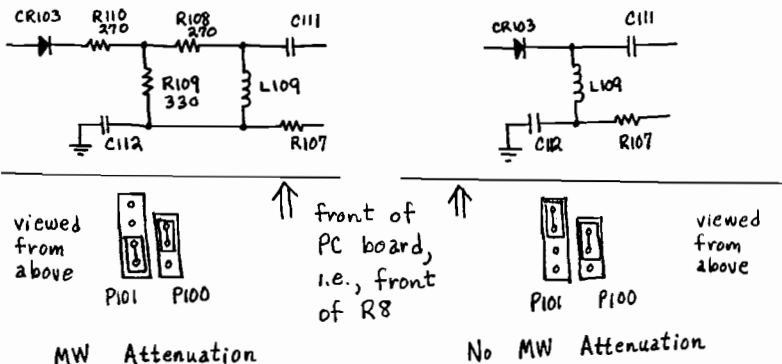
CR103 R110 270 R108 270 C111

R109 330 L109

C112 R107

CR103 C111

L109

C12 R107

viewed from above

P101 P100

front of PC board, i.e., front of R8

P101 P100

viewed from above

MW Attenuation

No MW Attenuation